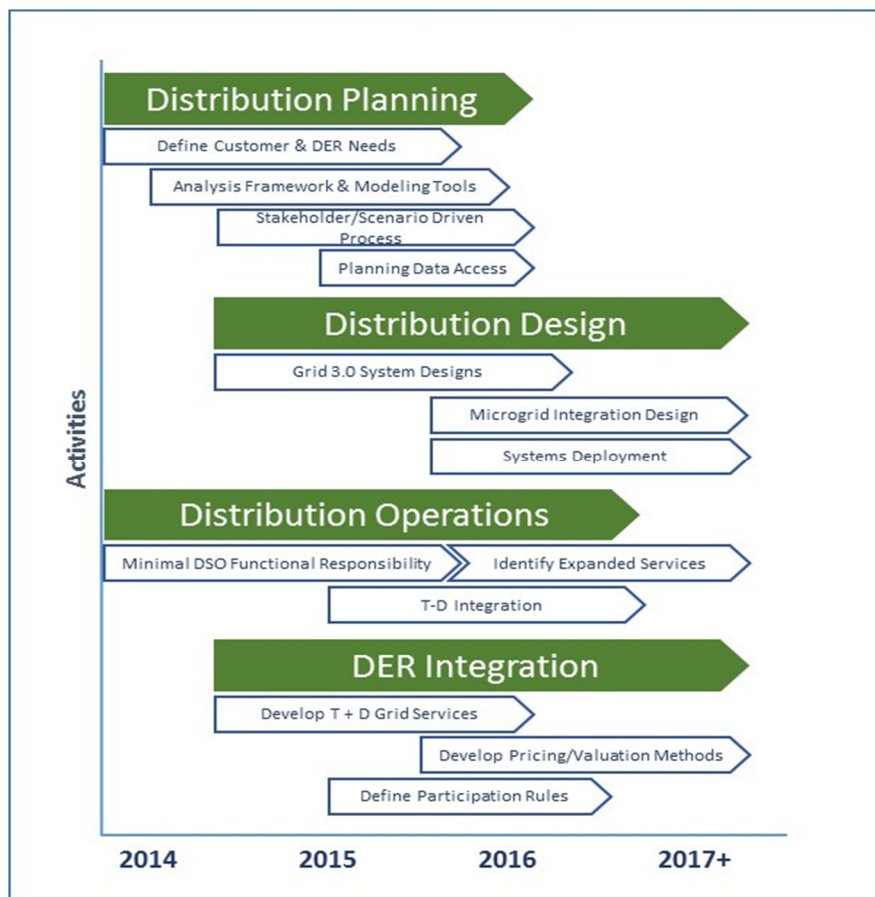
Activities

Distribution Planning

Define Customer & DER Needs

Analysis Framework & Modeling Tools

Stakeholder/Scenario Driven Process

Planning Data Access

Distribution Design

Grid 3.0 System Designs

Microgrid Integration Design

Systems Deployment

Distribution Operations

Minimal DSO Functional Responsibility

Identify Expanded Services

T-D Integration

DER Integration

Develop T + D Grid Services

Develop Pricing/Valuation Methods

Define Participation Rules

2014 2015 2016 2017+